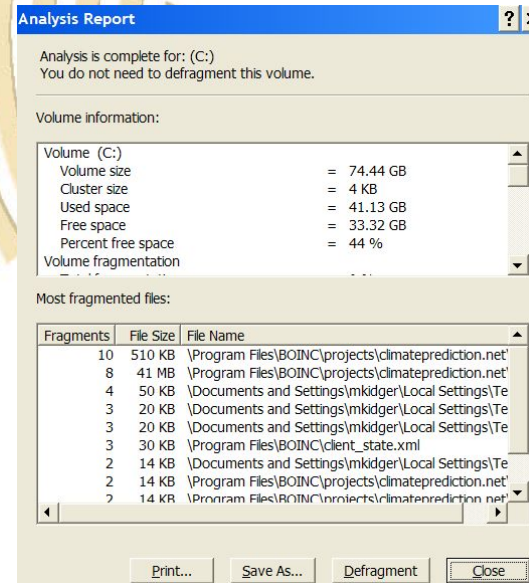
Analysis Report

?

Analysis is complete for: (C:)
You do not need to defragment this volume.

Volume information:

Volume (C:)
Volume size = 74.44 GB
Cluster size = 4 KB
Used space = 41.13 GB
Free space = 33.32 GB
Percent free space = 44 %
Volume fragmentation
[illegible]

Most fragmented files:

| Fragments | File Size | File Name |
|---|---|---|
| 10 | 510 KB | \Program Files\BOINC\projects\climateprediction.net\ |
| 8 | 41 MB | \Program Files\BOINC\projects\climateprediction.net\ |
| 4 | 50 KB | \Documents and Settings\mkidger\Local Settings\Te |
| 3 | 20 KB | \Documents and Settings\mkidger\Local Settings\Te |
| 3 | 20 KB | \Documents and Settings\mkidger\Local Settings\Te |
| 3 | 30 KB | \Program Files\BOINC\client_state.xml |
| 2 | 14 KB | \Documents and Settings\mkidger\Local Settings\Te |
| 2 | 14 KB | \Program Files\BOINC\projects\climateprediction.net\ |
| 2 | 14 KB | \Program Files\BOINC\projects\climateprediction.net\ |

Print... Save As... Defragment Close